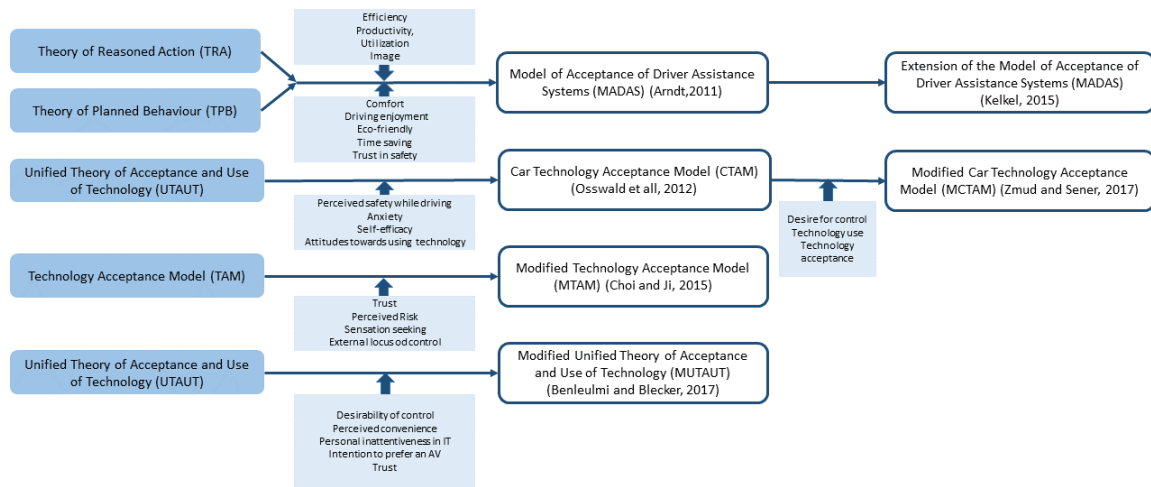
Theory of Reasoned Action (TRA)

Theory of Planned Behaviour (TPB)

Efficiency
Productivity,
Utilization
Image

Comfort
Driving enjoyment
Eco-friendly
Time saving
Trust in safety

Model of Acceptance of Driver Assistance Systems (MADAS) (Arndt,2011)

Extension of the Model of Acceptance of Driver Assistance Systems (MADAS) (Kelkel, 2015)

Unified Theory of Acceptance and Use of Technology (UTAUT)

Perceived safety while driving
Anxiety
Self-efficacy
Attitudes towards using technology

Car Technology Acceptance Model (CTAM) (Osswald et all, 2012)

Desire for control
Technology use
Technology acceptance

Modified Car Technology Acceptance Model (MCTAM) (Zmud and Sener, 2017)

Technology Acceptance Model (TAM)

Trust
Perceived Risk
Sensation seeking
External locus od control

Modified Technology Acceptance Model (MTAM) (Choi and Ji, 2015)

Unified Theory of Acceptance and Use of Technology (UTAUT)

Desirability of control
Perceived convenience
Personal inattentiveness in IT
Intention to prefer an AV
Trust

Modified Unified Theory of Acceptance and Use of Technology (MUTAUT) (Benleulmi and Blecker, 2017)